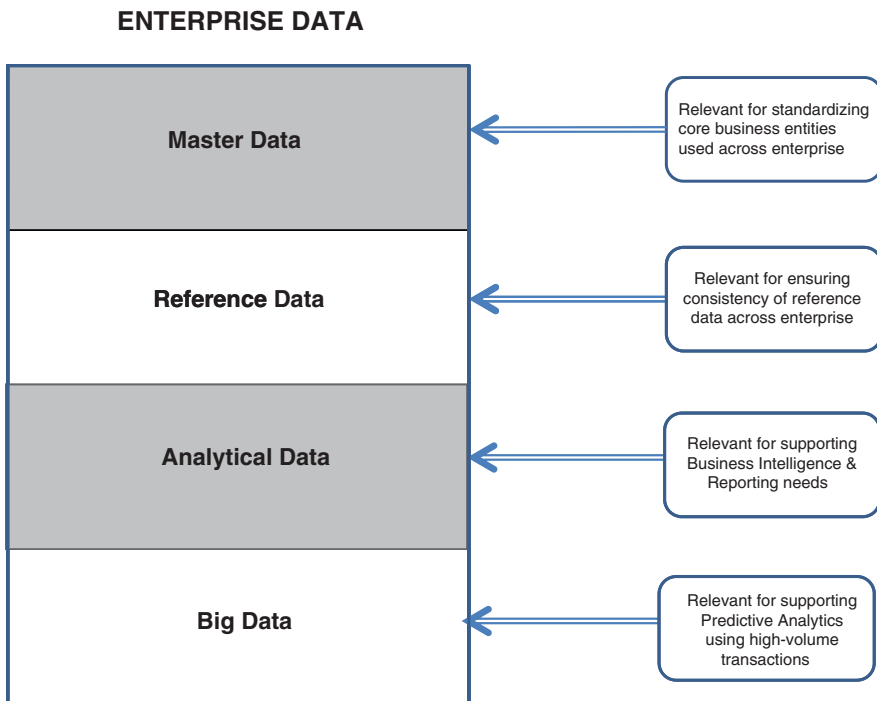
ENTERPRISE DATA

Master Data

Relevant for standardizing core business entities used across enterprise

Reference Data

Relevant for ensuring consistency of reference data across enterprise

Analytical Data

Relevant for supporting Business Intelligence & Reporting needs

Big Data

Relevant for supporting Predictive Analytics using high-volume transactions